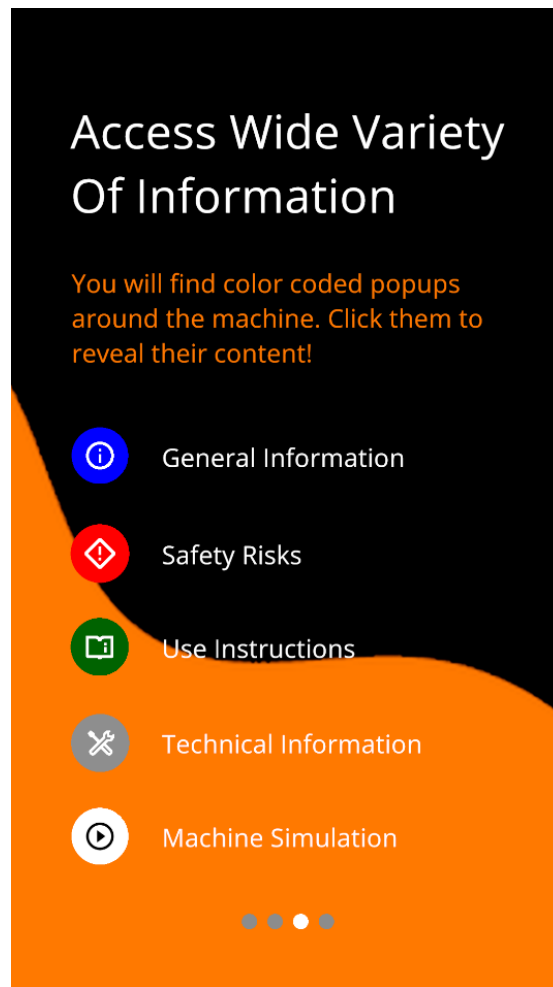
Access Wide Variety Of Information

You will find color coded popups around the machine. Click them to reveal their content!

General Information

Safety Risks

Use Instructions

Technical Information

Machine Simulation